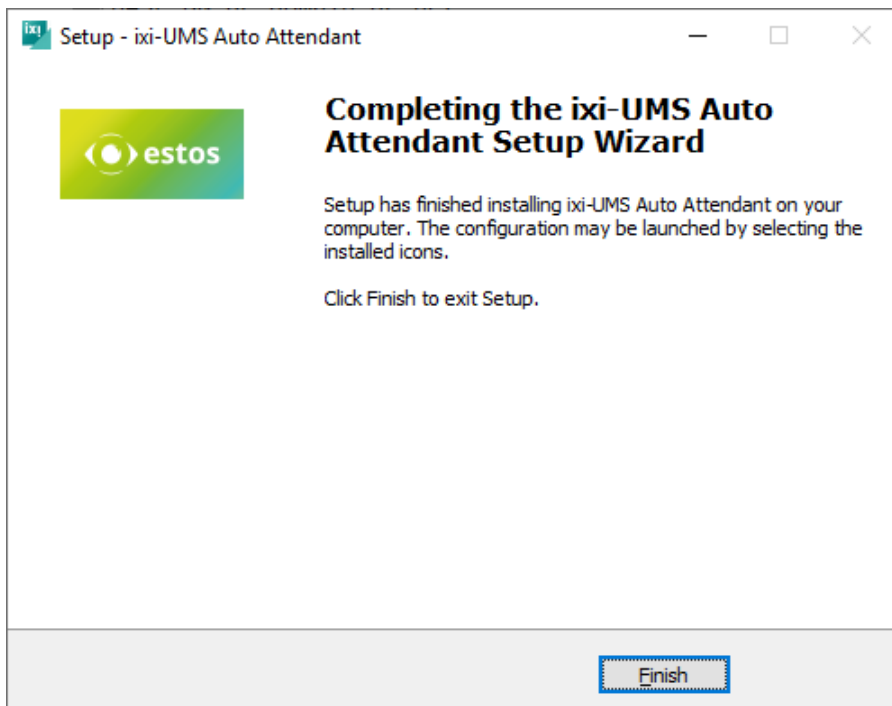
ixi Setup - ixi-UMS Auto Attendant

estos

Completing the ixi-UMS Auto Attendant Setup Wizard

Setup has finished installing ixi-UMS Auto Attendant on your computer. The configuration may be launched by selecting the installed icons.

Click Finish to exit Setup.

Finish